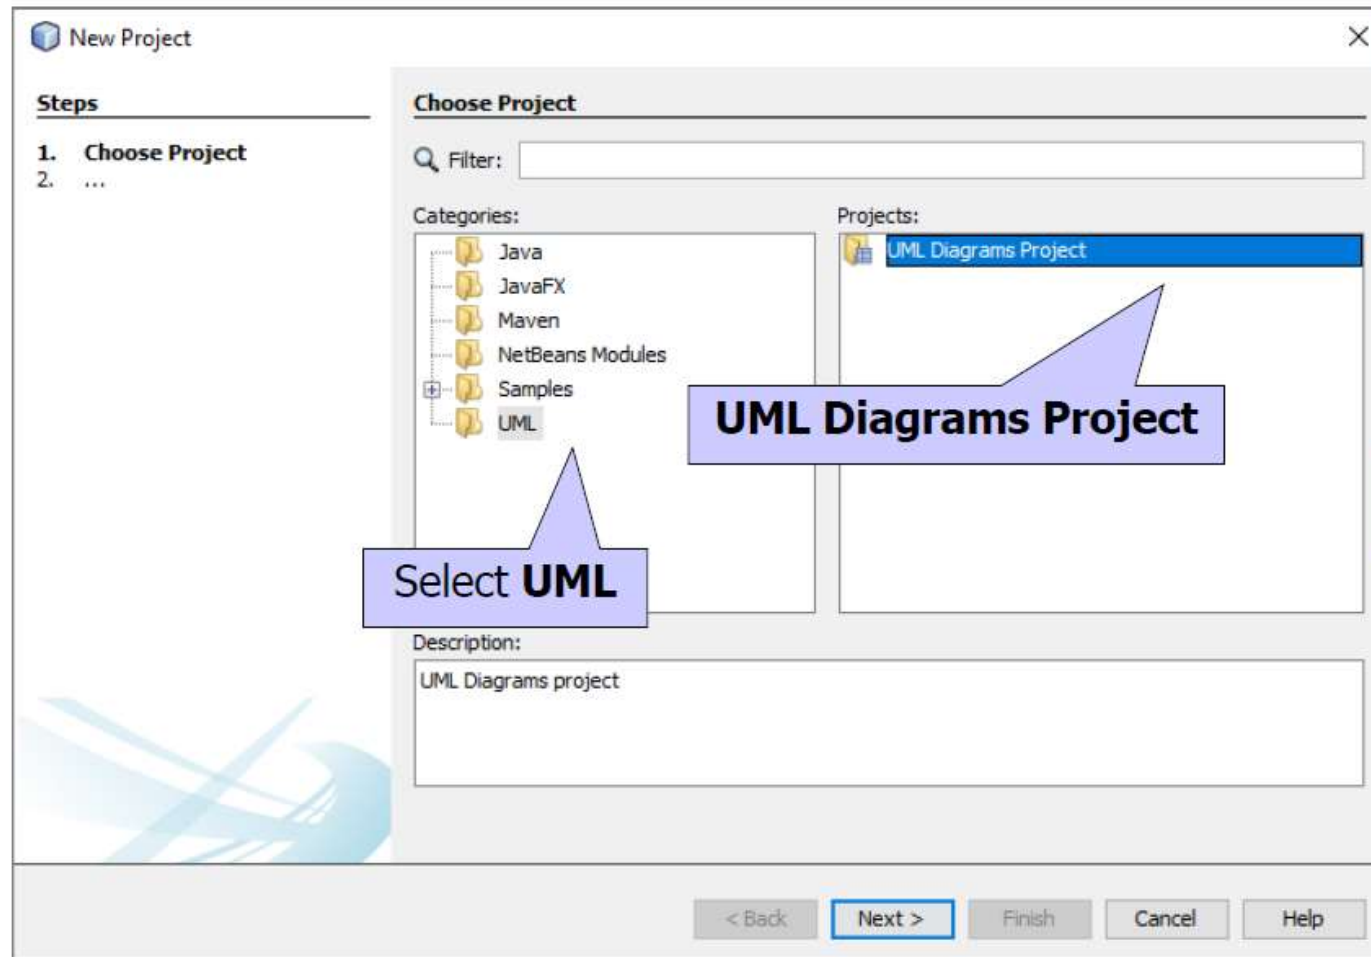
New Project

Steps

1. Choose Project
2. ...

Choose Project

Filter:

Categories:

Java
JavaFX
Maven
NetBeans Modules
Samples
UML

Projects:

UML Diagrams Project

UML Diagrams Project

Select **UML**

Description:

UML Diagrams project

< Back
Next >
Finish
Cancel
Help